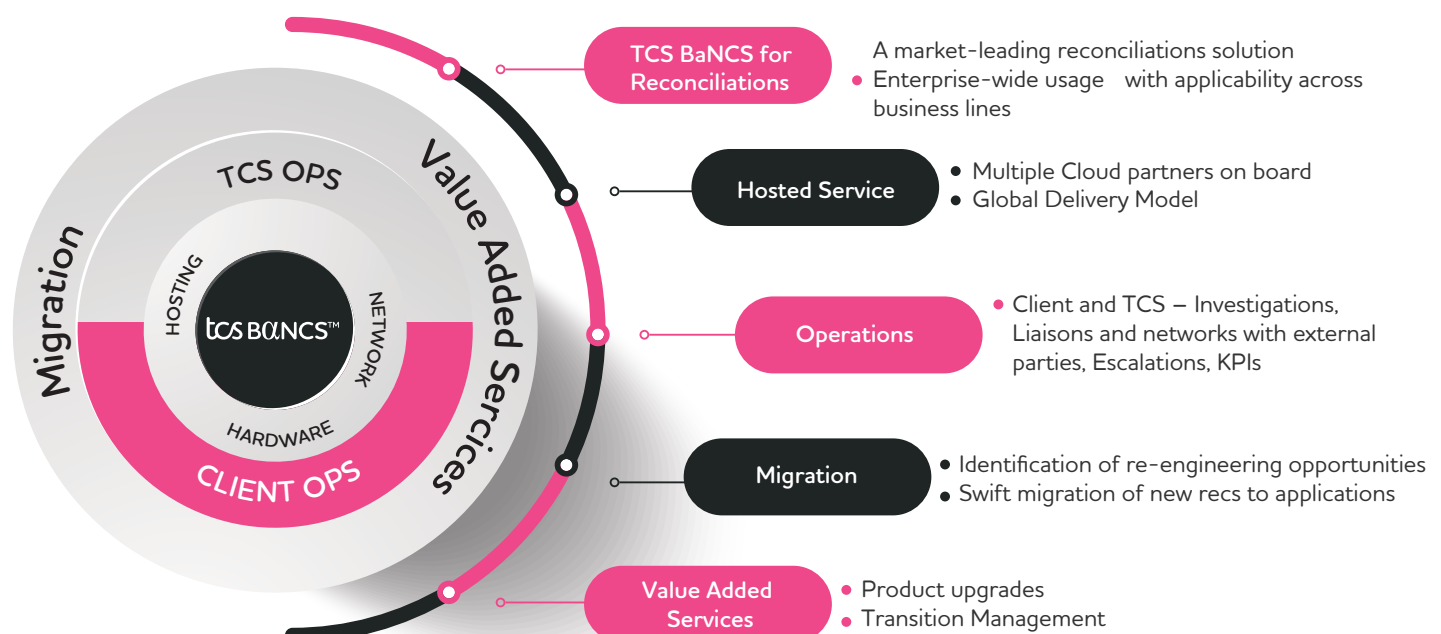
Migration

TCS OPS

HOSTING

tcs BaNCS™

NETWORK

HARDWARE

CLIENT OPS

Value Added Sercices

TCS BaNCS for Reconciliations

A market-leading reconciliations solution
• Enterprise-wide usage with applicability across business lines

Hosted Service

• Multiple Cloud partners on board
• Global Delivery Model

Operations

• Client and TCS – Investigations, Liaisons and networks with external parties, Escalations, KPIs

Migration

• Identification of re-engineering opportunities
• Swift migration of new recs to applications

Value Added Services

• Product upgrades
• Transition Management